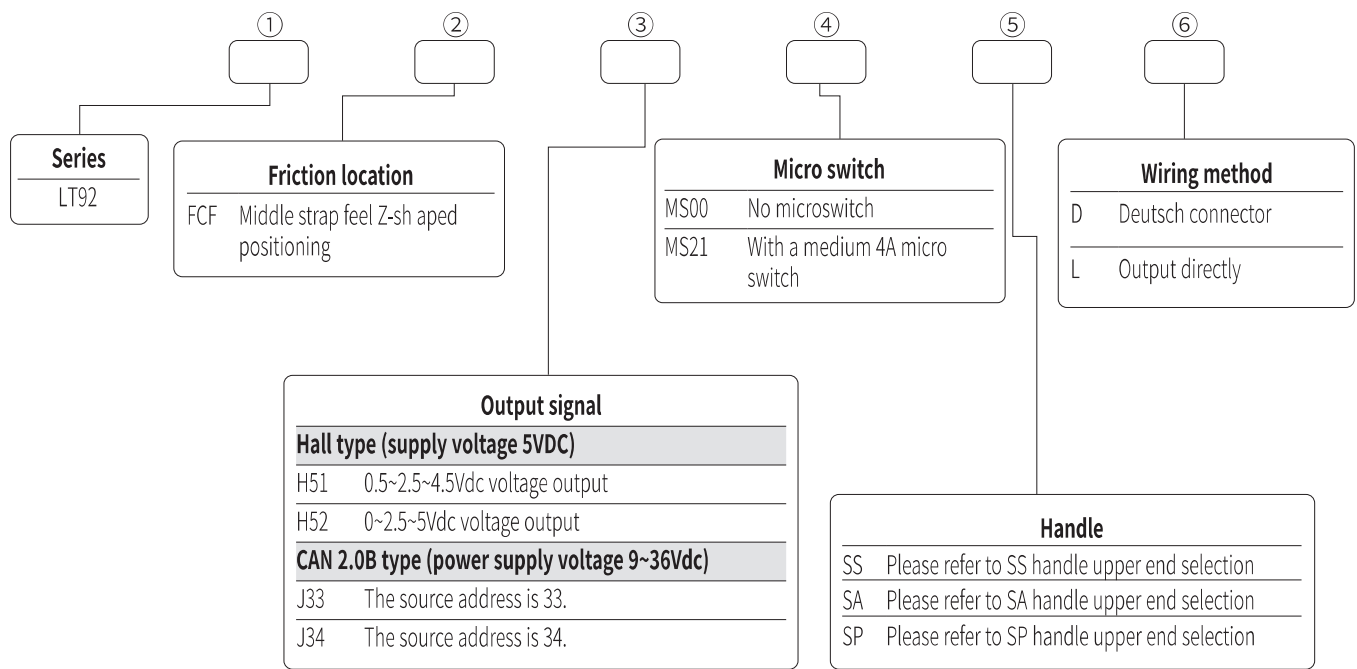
①
②
③
④
⑤
⑥

Series
LT92

Friction location
FCF Middle strap feel Z-sh aped positioning

Micro switch
MS00 No microswitch
MS21 With a medium 4A micro switch

Wiring method
D Deutsch connector
L Output directly

Output signal
Hall type (supply voltage 5VDC)
H51 0.5~2.5~4.5Vdc voltage output
H52 0~2.5~5Vdc voltage output
CAN 2.0B type (power supply voltage 9~36Vdc)
J33 The source address is 33.
J34 The source address is 34.

Handle
SS Please refer to SS handle upper end selection
SA Please refer to SA handle upper end selection
SP Please refer to SP handle upper end selection